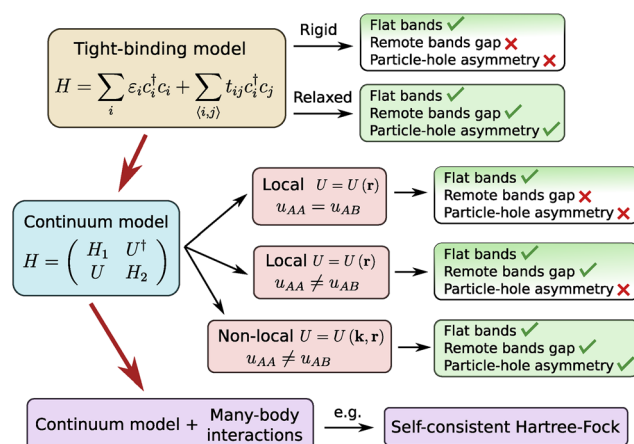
Tight-binding model

$H = \sum_i \varepsilon_i c_i^\dagger c_i + \sum_{\langle i,j \rangle} t_{ij} c_i^\dagger c_j$

Rigid

Flat bands ✓
Remote bands gap ✗
Particle-hole asymmetry ✗

Relaxed

Flat bands ✓
Remote bands gap ✓
Particle-hole asymmetry ✓

Continuum model

$H = \begin{pmatrix} H_1 & U^\dagger \\ U & H_2 \end{pmatrix}$

Local $U = U(\mathbf{r})$
$u_{AA} = u_{AB}$

Flat bands ✓
Remote bands gap ✗
Particle-hole asymmetry ✗

Local $U = U(\mathbf{r})$
$u_{AA} \neq u_{AB}$

Flat bands ✓
Remote bands gap ✓
Particle-hole asymmetry ✗

Non-local $U = U(\mathbf{k}, \mathbf{r})$
$u_{AA} \neq u_{AB}$

Flat bands ✓
Remote bands gap ✓
Particle-hole asymmetry ✓

Continuum model + Many-body interactions

e.g.

Self-consistent Hartree-Fock